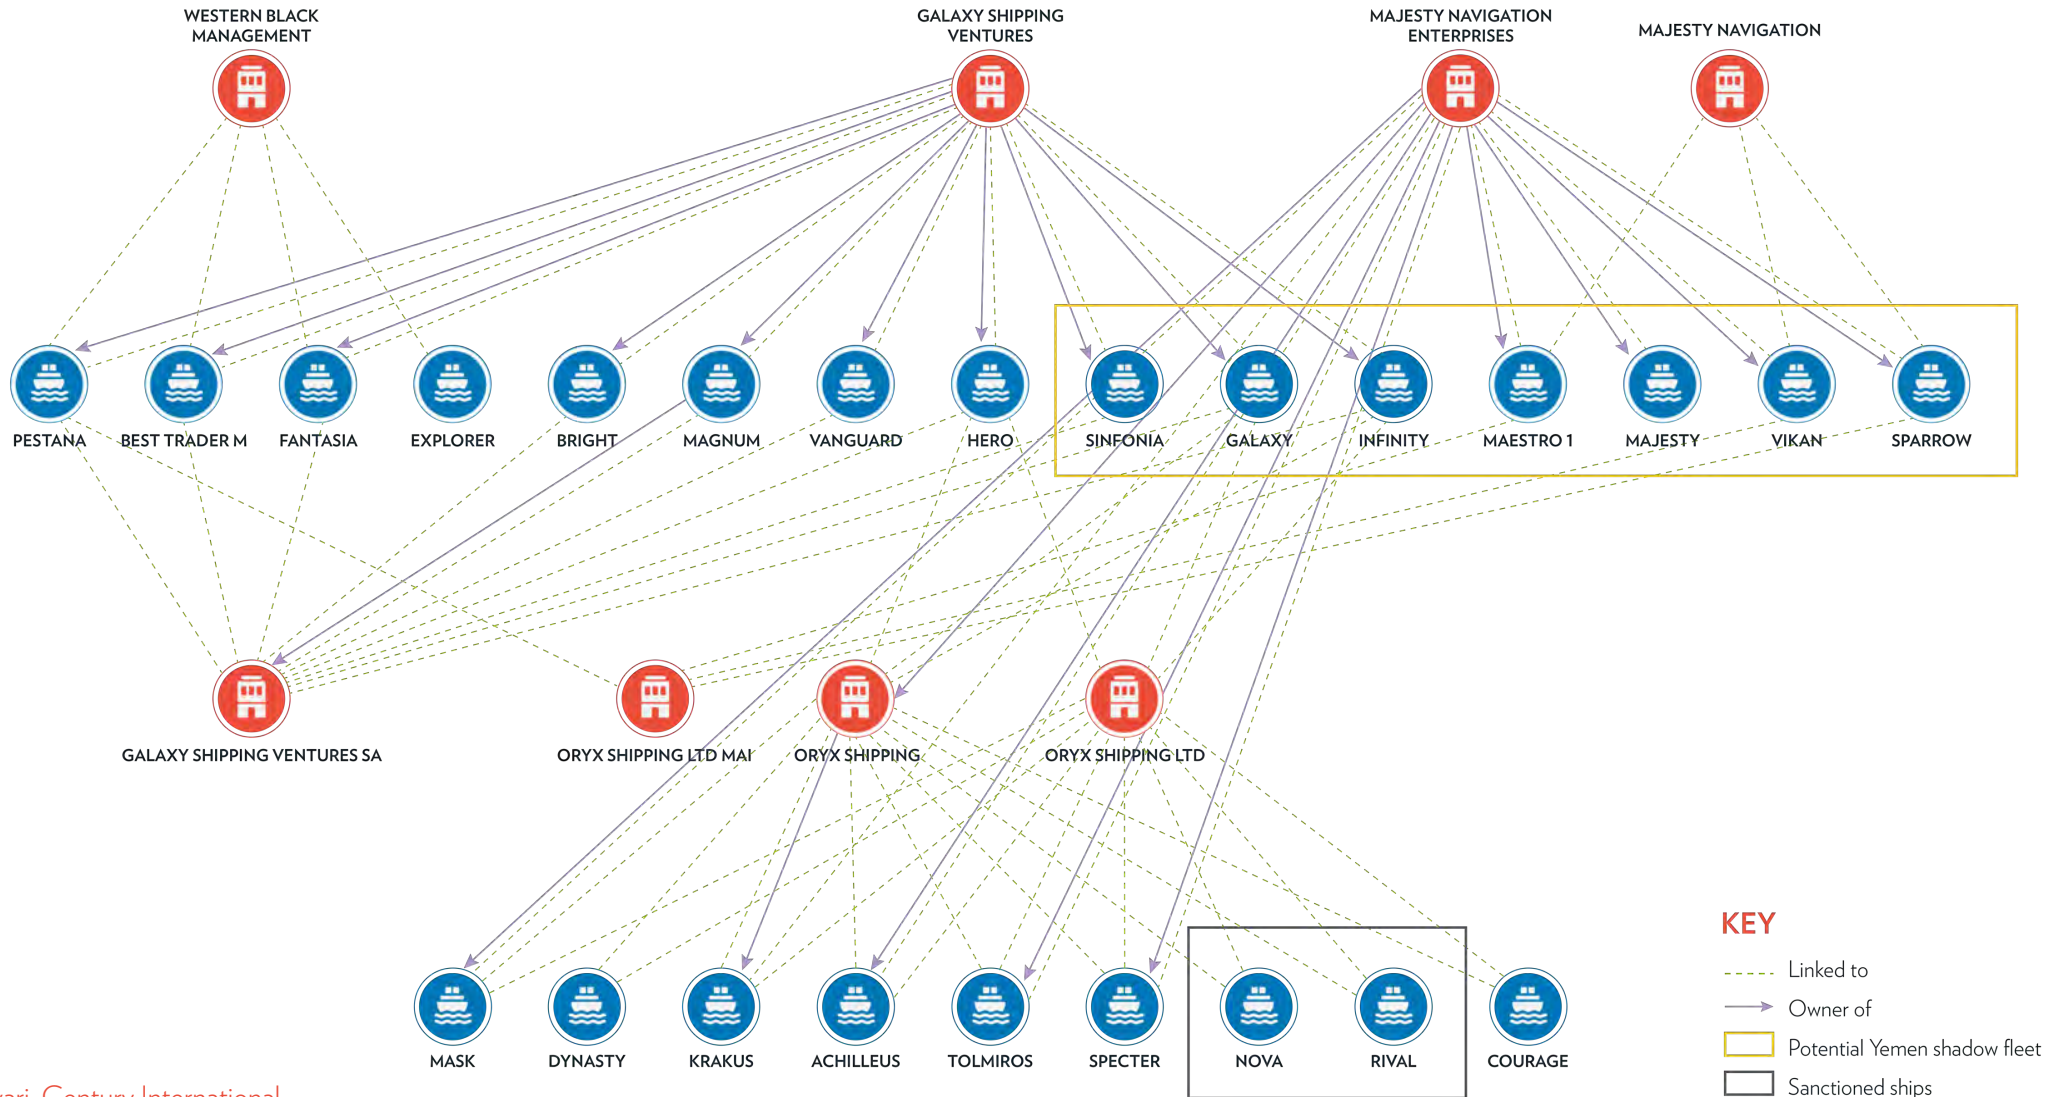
WESTERN BLACK MANAGEMENT

GALAXY SHIPPING VENTURES

MAJESTY NAVIGATION ENTERPRISES

MAJESTY NAVIGATION

PESTANA BEST TRADER M FANTASIA EXPLORER BRIGHT MAGNUM VANGUARD HERO SINFONIA GALAXY INFINITY MAESTRO 1 MAJESTY VIKAN SPARROW

GALAXY SHIPPING VENTURES SA

ORYX SHIPPING LTD MAI

ORYX SHIPPING

ORYX SHIPPING LTD

MASK DYNASTY KRAKUS ACHILLEUS TOLMIROS SPECTER NOVA RIVAL COURAGE

KEY

Linked to

Owner of

Potential Yemen shadow fleet

Sanctioned ships

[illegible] Century International